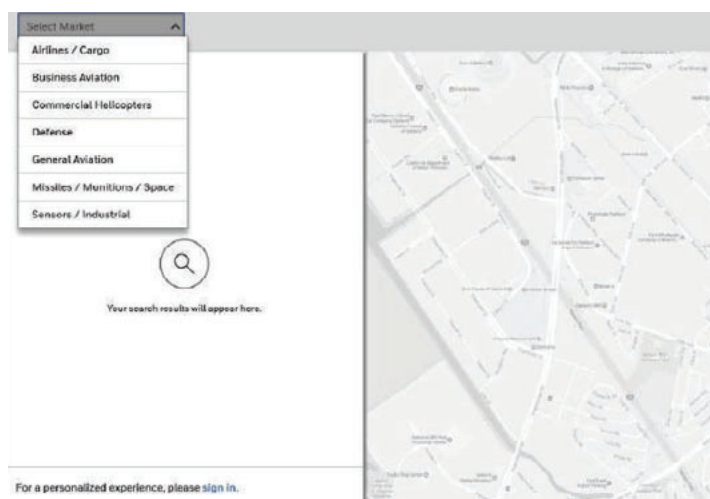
Select Market

Airlines / Cargo

Business Aviation

Commercial Helicopters

Defense

General Aviation

Missiles / Munitions / Space

Sensors / Industrial

Your search results will appear here.

For a personalized experience, please sign in.